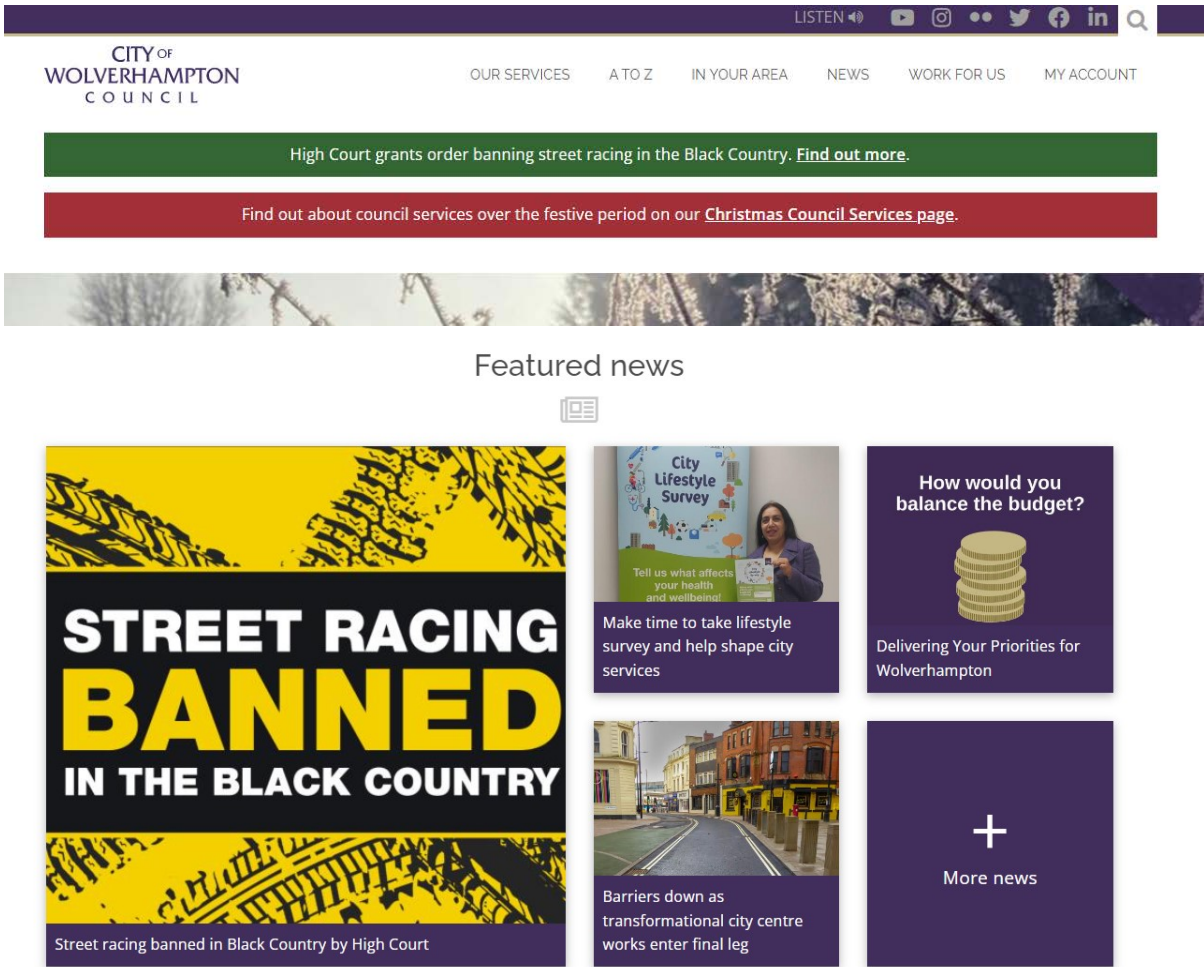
LISTEN

CITY OF WOLVERHAMPTON COUNCIL

OUR SERVICES A TO Z IN YOUR AREA NEWS WORK FOR US MY ACCOUNT

High Court grants order banning street racing in the Black Country. Find out more.

Find out about council services over the festive period on our Christmas Council Services page.

Featured news

STREET RACING BANNED IN THE BLACK COUNTRY

Street racing banned in Black Country by High Court

City Lifestyle Survey

Tell us what affects your health and wellbeing!

Make time to take lifestyle survey and help shape city services

How would you balance the budget?

Delivering Your Priorities for Wolverhampton

Barriers down as transformational city centre works enter final leg

+

More news